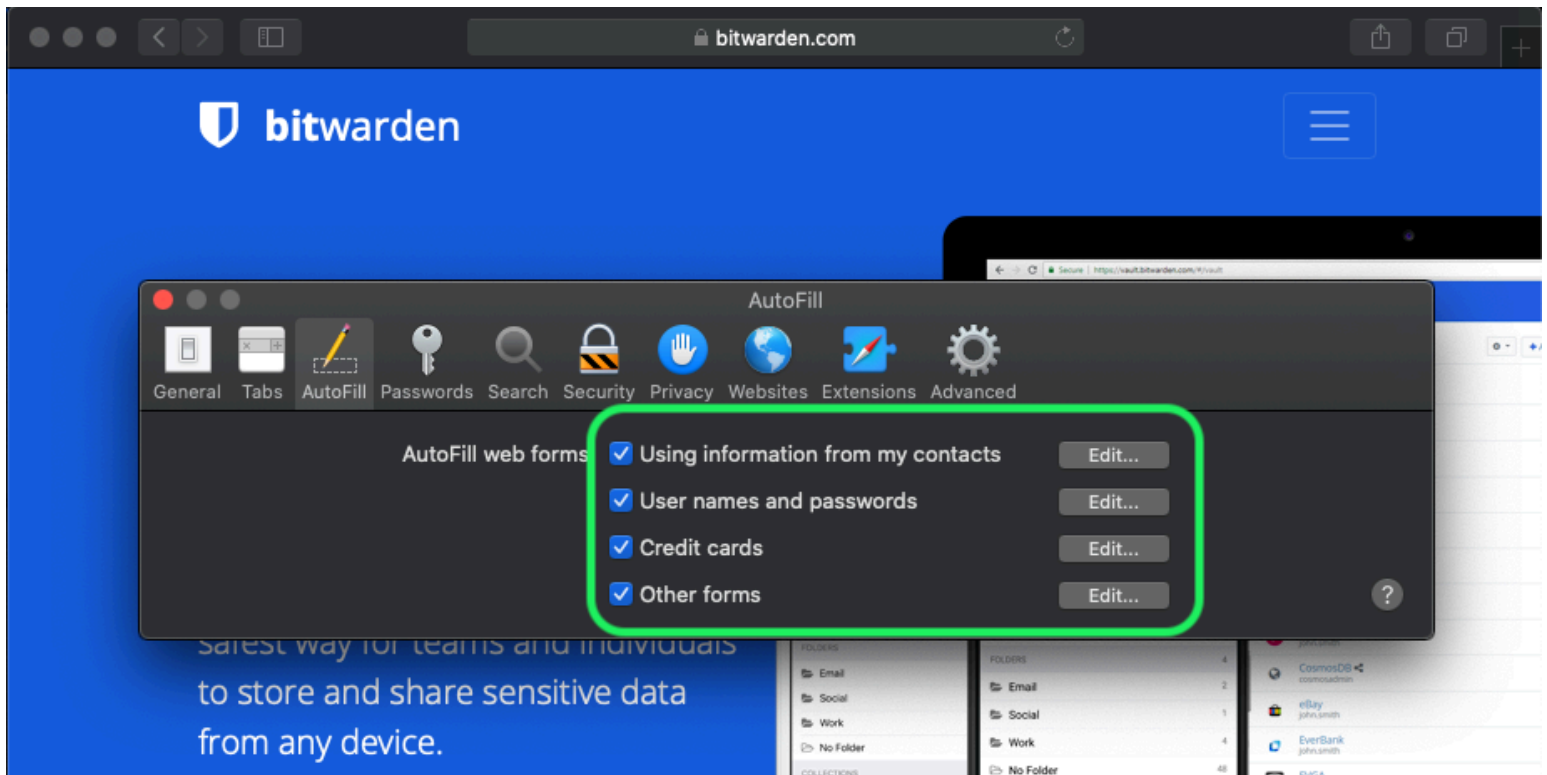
bitwarden.com

bitwarden

Secure | https://vault.bitwarden.com/#/vault

AutoFill

General Tabs AutoFill Passwords Search Security Privacy Websites Extensions Advanced

AutoFill web forms: Using information from my contacts Edit...

User names and passwords Edit...

Credit cards Edit...

Other forms Edit...

?

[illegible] to store and share sensitive data from any device.

FOLDERS
Email
Social
Work
No Folder
COLLECTIONS

FOLDERS
Email
Social
Work
No Folder

CosmosDB
cosmosadmin
eBay
john.smith
EverBank
john.smith